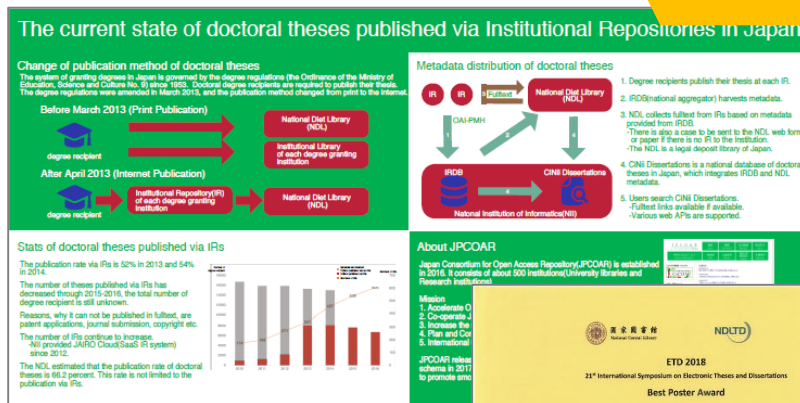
The current state of doctoral theses published via Institutional Repositories in Japan

Change of publication method of doctoral theses

The system of granting degrees in Japan is governed by the degree regulations (the Ordinance of the Ministry of Education, Science and Culture No. 9) since 1953. Doctoral degree recipients are required to publish their thesis. The degree regulations were amended in March 2013, and the publication method changed from print to the Internet.

Before March 2013 (Print Publication)

degree recipient

National Diet Library (NDL)

Institutional Library of each degree granting institution

After April 2013 (Internet Publication)

degree recipient

Institutional Repository(IR) of each degree granting institution

National Diet Library (NDL)

Metadata distribution of doctoral theses

IR

IR

Fulltext

National Diet Library (NDL)

OAI-PMH

IRDB

CiNii Dissertations

Natonal Institution of Informatics(NII)

1. Degree recipients publish their thesis at each IR.

2. IRDB(national aggregator) harvests metadata.

3. NDL collects fulltext from IRs based on metadata provided from IRDB.
-There is also a case to be sent to the NDL web form or paper if there is no IR to the institution.
-The NDL is a legal deposit library of Japan.

4. CiNii Dissertations is a national database of doctoral theses in Japan, which integrates IRDB and NDL metadata.

5. Users search CiNii Dissertations.
-Fulltext links available if available.
-Various web APIs are supported.

Stats of doctoral theses published via IRs

The publication rate via IRs is 52% in 2013 and 54% in 2014.

The number of theses published via IRs has decreased through 2015-2018, the total number of degree recipient is still unknown.

Reasons, why it can not be published in fulltext, are patent applications, journal submission, copyright etc.

The number of IRs continue to increase.
-NII provided JAIRO Cloud(SaaS IR system) since 2012.

The NDL estimated that the publication rate of doctoral theses is 66.2 percent. This rate is not limited to the publication via IRs.

About JPCOAR

Japan Consortium for Open Access Repository(JPCOAR) is established in 2016. It consists of about 500 institutions(University libraries and Research institutions)

Mission
1. Accelerate O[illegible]
2. Co-operate J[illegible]
3. Increase the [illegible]
4. Plan and Co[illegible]
5. International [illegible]

JPCOAR releas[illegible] schema in 2017 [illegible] to promote smo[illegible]

國家圖書館 National Central Library

NDLTD

ETD 2018

21st International Symposium on Electronic Theses and Dissertations

Best Poster Award